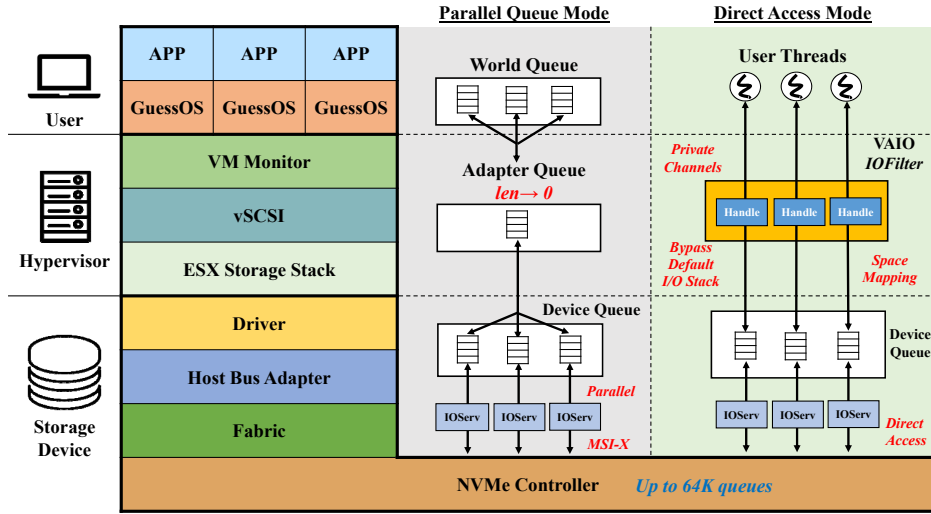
Parallel Queue Mode

Direct Access Mode

User

APP APP APP

GuessOS GuessOS GuessOS

World Queue

User Threads

Hypervisor

VM Monitor

vSCSI

ESX Storage Stack

Adapter Queue

len→ 0

Private Channels

VAIO IOFilter

Handle Handle Handle

Bypass Default I/O Stack

Space Mapping

Storage Device

Driver

Host Bus Adapter

Fabric

Device Queue

Parallel

IOServ IOServ IOServ

MSI-X

Device Queue

IOServ IOServ IOServ

Direct Access

NVMe Controller

Up to 64K queues